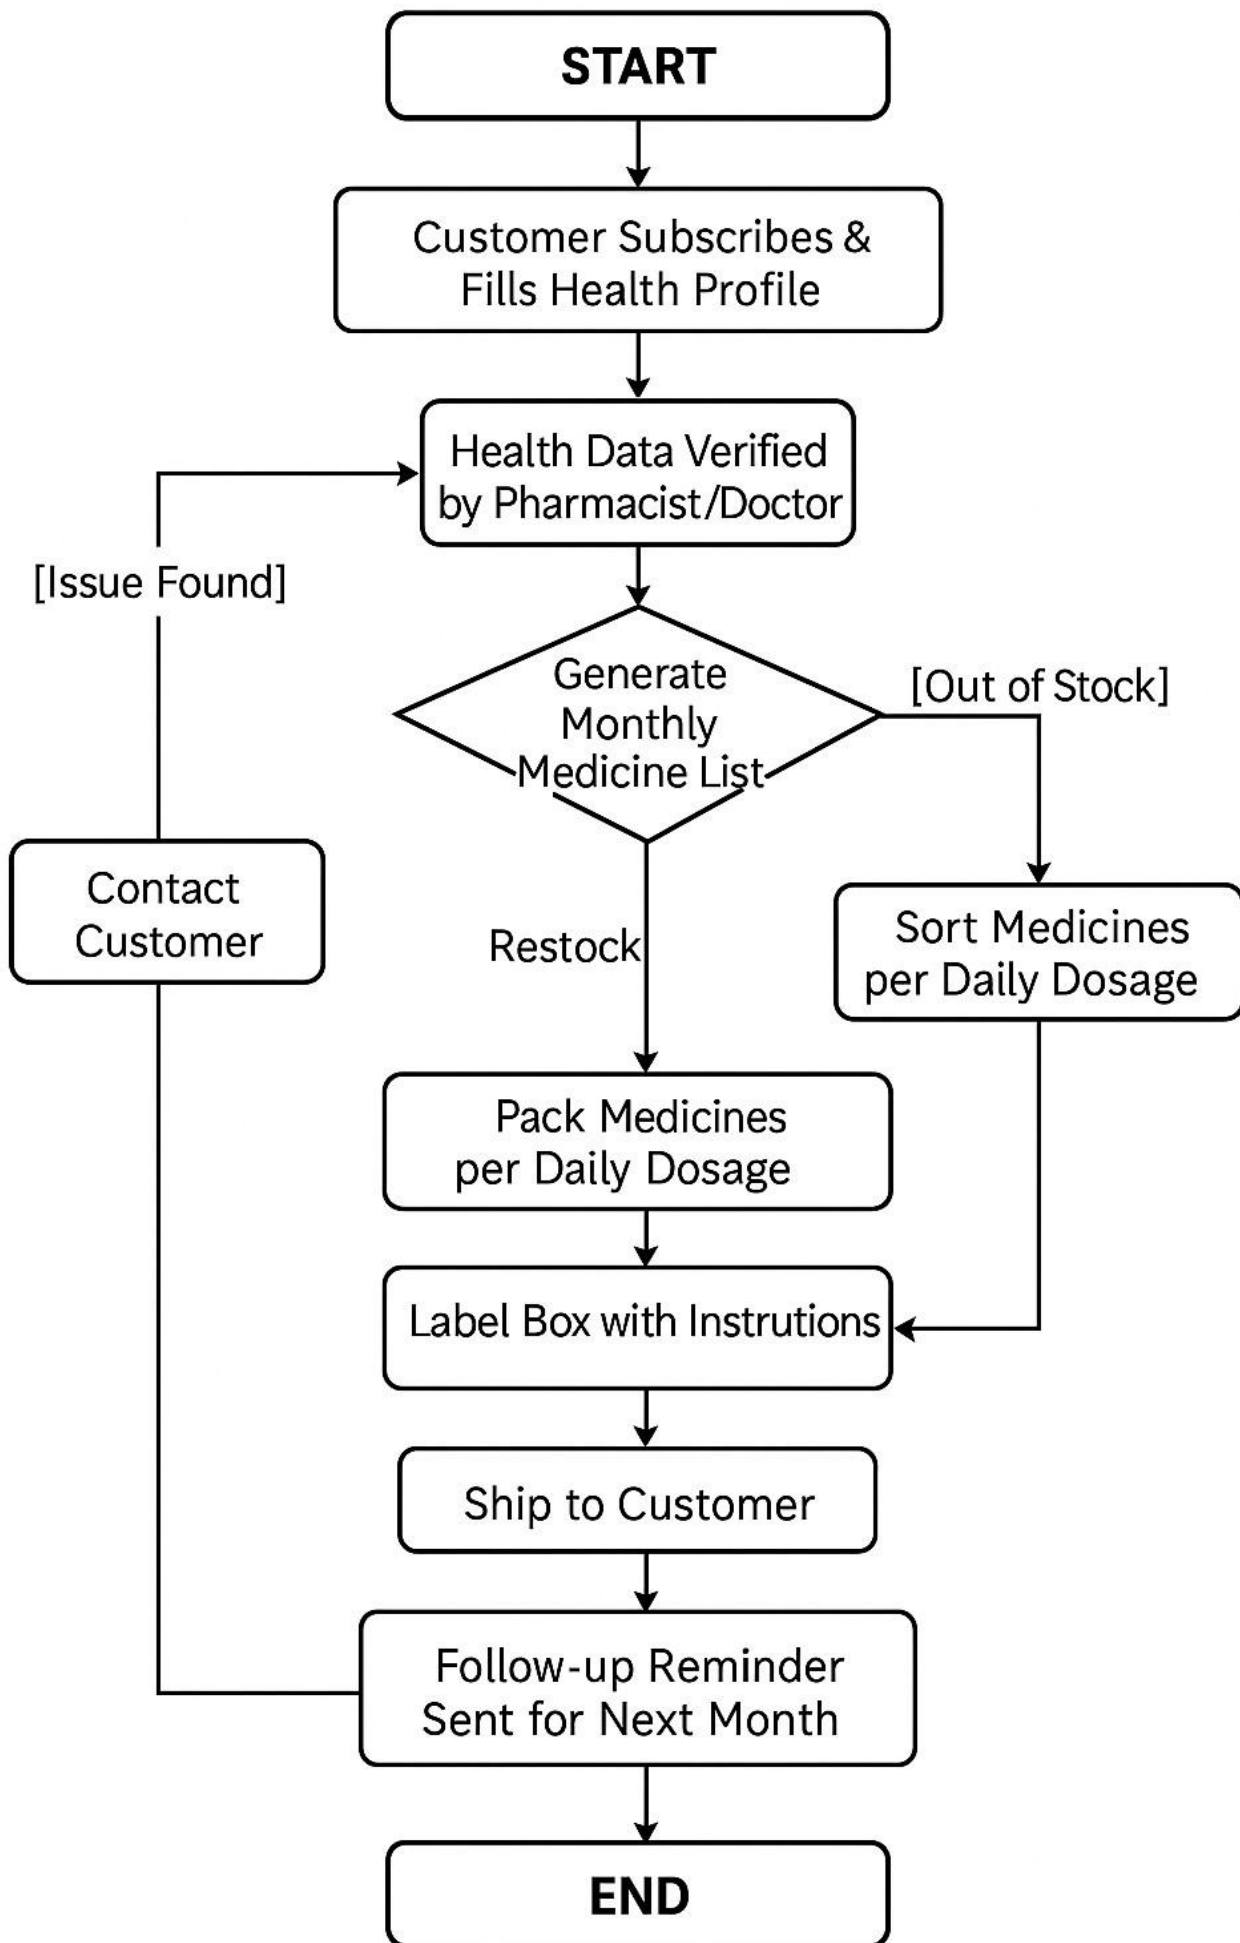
START

Customer Subscribes & Fills Health Profile

Health Data Verified by Pharmacist/Doctor

[Issue Found]

Generate Monthly Medicine List

[Out of Stock]

Contact Customer

Restock

Sort Medicines per Daily Dosage

Pack Medicines per Daily Dosage

Label Box with Instrutions

Ship to Customer

Follow-up Reminder Sent for Next Month

END